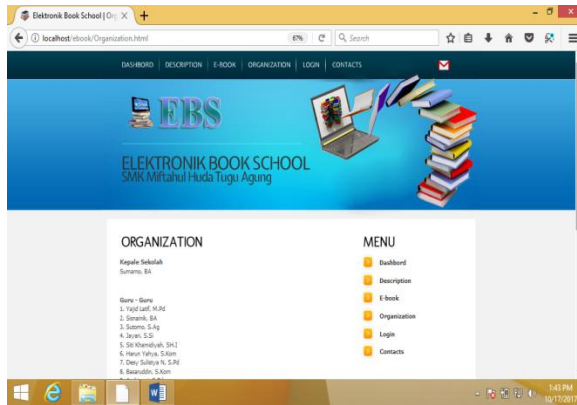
Elektronik Book School | Org ×
+
localhost/ebook/Organization.html
67%
Search

DASHBORD | DESCRIPTION | E-BOOK | ORGANIZATION | LOGIN | CONTACTS

EBS

ELEKTRONIK BOOK SCHOOL
SMK Miftahul Huda Tugu Agung

ORGANIZATION

Kepale Sekolah
Sumarno, BA

Guru - Guru
1. Yajid Latif, M.Pd
2. Simamik, BA
3. Sutomo. S.Ag
4. Jayan. S.Si
5. Siti Khamidyah, SH.I
6. Harun Yahya, S.Kom
7. Dewy Sulistya N, S.Pd
8. Basaruddin, S.Kom

MENU

Dashbord
Description
E-book
Organization
Login
Contacts

1:43 PM
10/17/201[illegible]